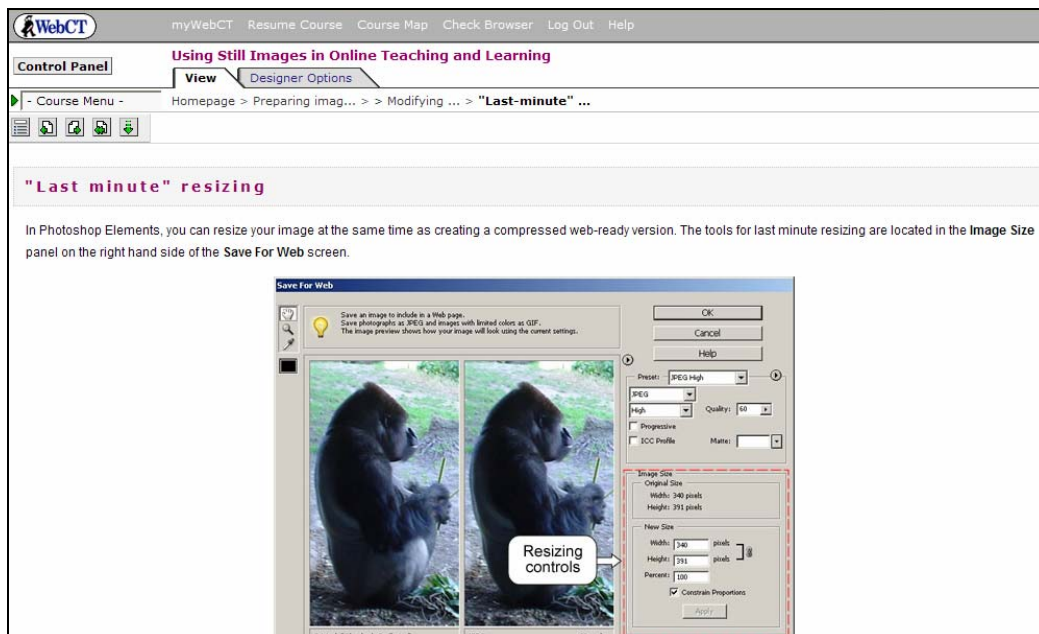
WebCT myWebCT Resume Course Course Map Check Browser Log Out Help

Control Panel

Using Still Images in Online Teaching and Learning

View Designer Options

- Course Menu -

Homepage > Preparing imag... > > Modifying ... > **"Last-minute" ...**

"Last minute" resizing

In Photoshop Elements, you can resize your image at the same time as creating a compressed web-ready version. The tools for last minute resizing are located in the **Image Size** panel on the right hand side of the **Save For Web** screen.

Save For Web

Save an image to include in a Web page.
Save photographs as JPEG and images with limited colors as GIF.
The image preview shows how your image will look using the current settings.

OK

Cancel

Help

Preset: JPEG High

JPEG

High

Quality: 60

Progressive

ICC Profile

Matte:

Image Size

Original Size

Width: 340 pixels

Height: 391 pixels

New Size

Width: 340 pixels

Height: 391 pixels

Percent: 100

Constrain Proportions

Apply

Resizing controls